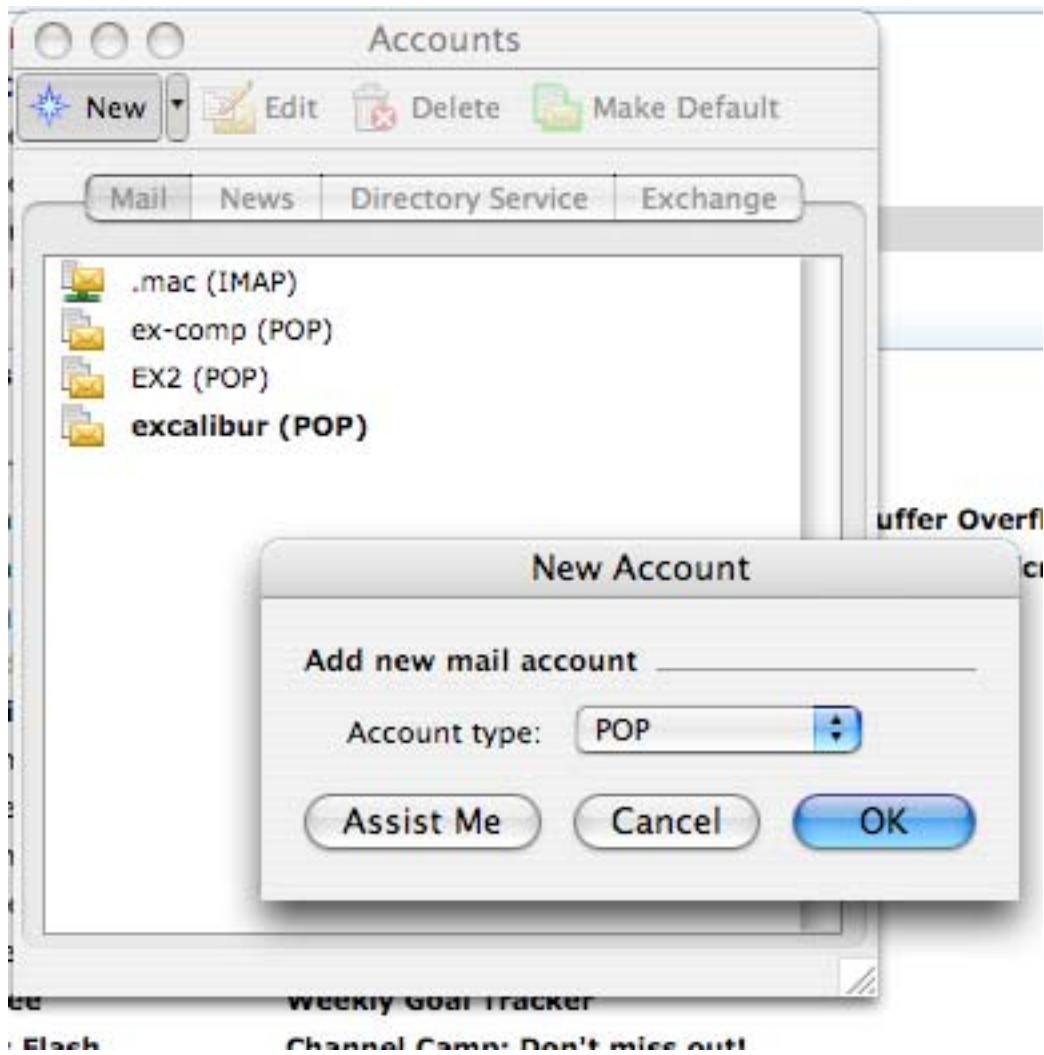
Accounts

New Edit Delete Make Default

Mail News Directory Service Exchange

.mac (IMAP)
ex-comp (POP)
EX2 (POP)
excalibur (POP)

uffer Overfl

New Account

Add new mail account

Account type: POP

Assist Me Cancel OK

ee Weekly Goal Tracker

Flash Channel Camp: Don't miss out!